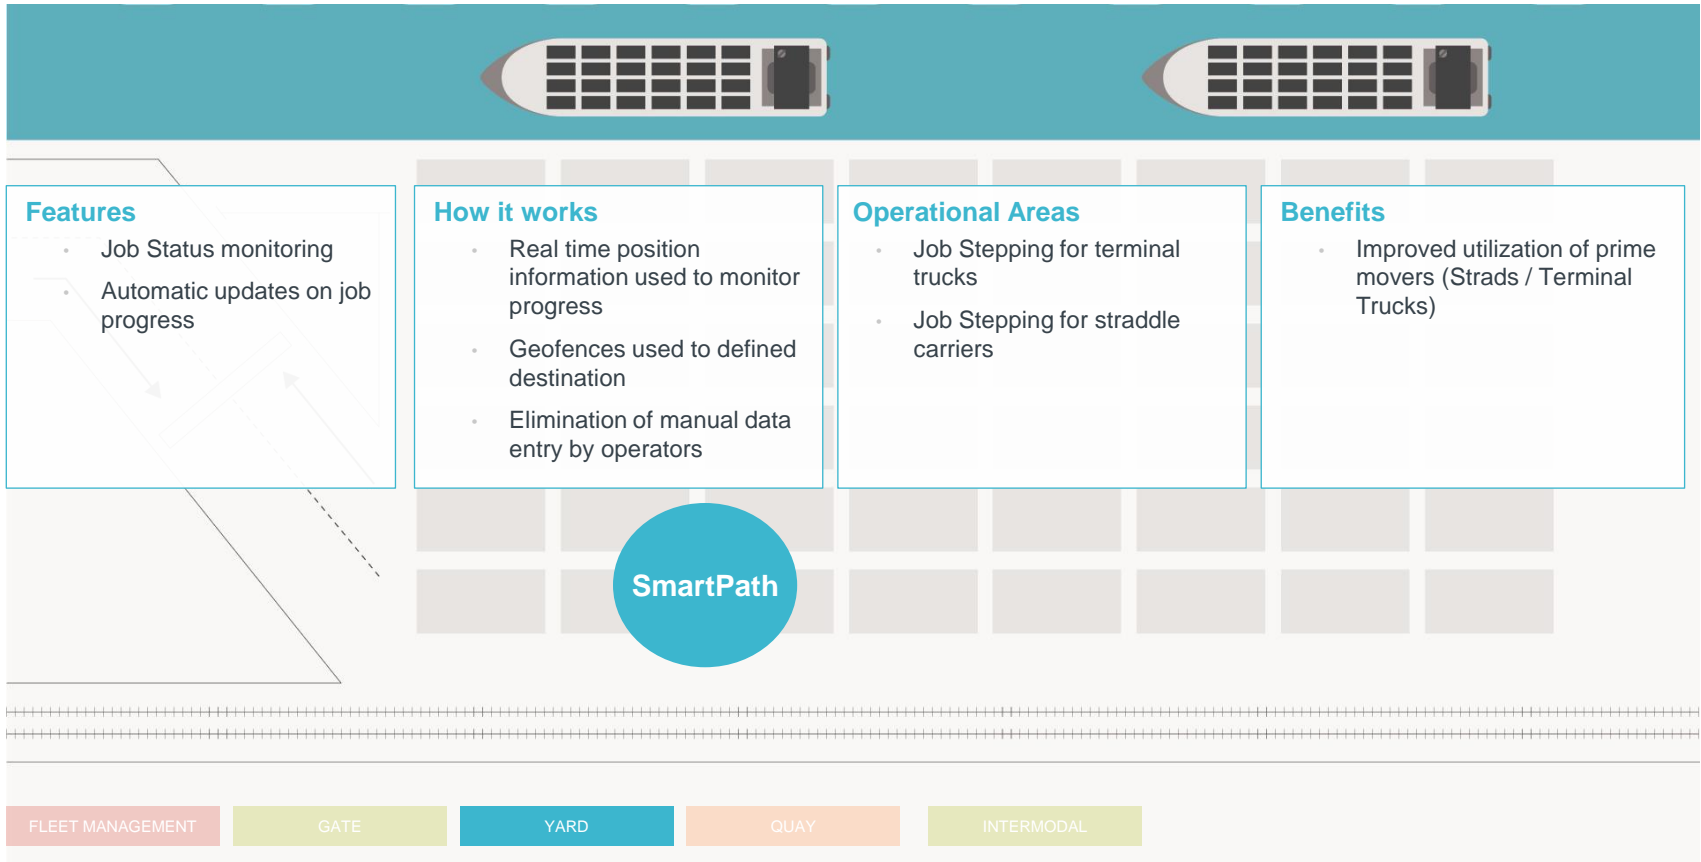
Features

- Job Status monitoring
- Automatic updates on job progress

How it works

- Real time position information used to monitor progress
- Geofences used to defined destination
- Elimination of manual data entry by operators

Operational Areas

- Job Stepping for terminal trucks
- Job Stepping for straddle carriers

Benefits

- Improved utilization of prime movers (Strads / Terminal Trucks)

SmartPath

FLEET MANAGEMENT GATE YARD QUAY INTERMODAL